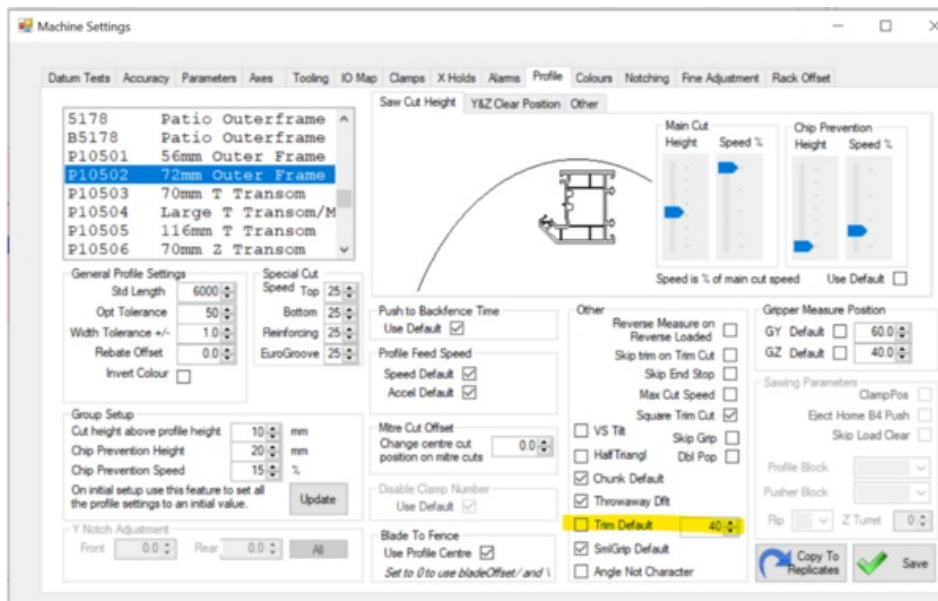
Machine Settings

Datum Tests | Accuracy | Parameters | Axes | Tooling | IO Map | Clamps | X Holds | Alarms | Profile | Colours | Notching | Fine Adjustment | Rack Offset

5178 Patio Outerframe
B5178 Patio Outerframe
P10501 56mm Outer Frame
P10502 72mm Outer Frame
P10503 70mm T Transom
P10504 Large T Transom/M
P10505 116mm T Transom
P10506 70mm Z Transom

Saw Cut Height | Y&Z Clear Position | Other

Main Cut
Height Speed %

Chip Prevention
Height Speed %

Speed is % of main cut speed
Use Default

General Profile Settings
Std Length 6000
Opt Tolerance 50
Width Tolerance +/- 1.0
Rebate Offset 0.0
Invert Colour

Special Cut Speed
Top 25
Bottom 25
Reinforcing 25
EuroGroove 25

Push to Backfence Time
Use Default

Profile Feed Speed
Speed Default
Accel Default

Mitre Cut Offset
Change centre cut position on mitre cuts 0.0

Disable Clamp Number
Use Default

Blade To Fence
Use Profile Centre
Set to 0 to use bladeOffset/ and \

Other
Reverse Measure on Reverse Loaded
Skip trim on Trim Cut
Skip End Stop
Max Cut Speed
Square Trim Cut
VS Tilt
Skip Grip
HalfTriangl
Dbl Pop
Chunk Default
Throwaway Dft
Trim Default 40
SmlGrip Default
Angle Not Character

Gripper Measure Position
GY Default 60.0
GZ Default 40.0

Sawing Parameters
ClampPos
Eject Home B4 Push
Skip Load Clear
Profile Block
Pusher Block
Flip
Z Turret 0

Group Setup
Cut height above profile height 10 mm
Chip Prevention Height 20 mm
Chip Prevention Speed 15 %
On initial setup use this feature to set all the profile settings to an initial value.
Update

Y Notch Adjustment
Front 0.0
Rear 0.0
All

Copy To Replicates
Save